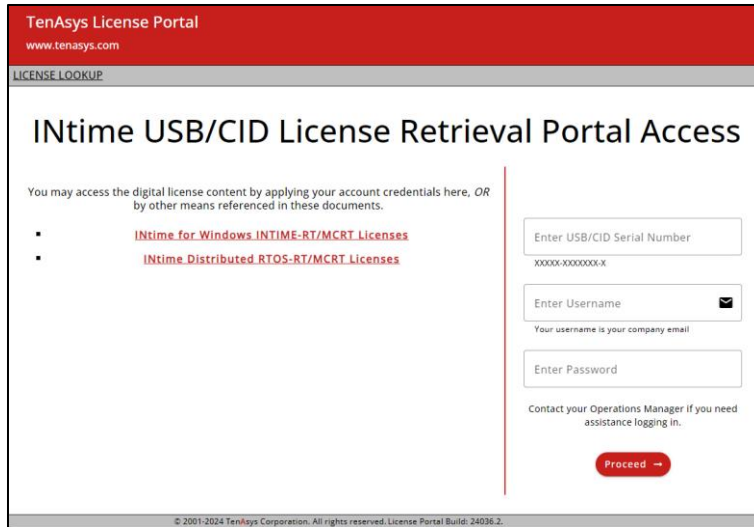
TenAsys License Portal
www.tenasys.com

LICENSE LOOKUP

INtime USB/CID License Retrieval Portal Access

You may access the digital license content by applying your account credentials here, *OR* by other means referenced in these documents.

- INtime for Windows INTIME-RT/MCRT Licenses
- INtime Distributed RTOS-RT/MCRT Licenses

Enter USB/CID Serial Number
XXXXX-XXXXXXX-X

Enter Username
Your username is your company email

Enter Password

Contact your Operations Manager if you need assistance logging in.

Proceed →

© 2001-2024 TenAsys Corporation. All rights reserved. License Portal Build: 24036.2.